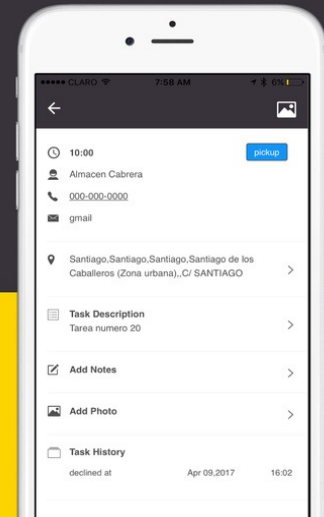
••••• CLARO 7:58 AM 61%

10:00
pickup
Almacen Cabrera
000-000-0000
gmail

Santiago,Santiago,Santiago,Santiago de los Caballeros (Zona urbana),,C/ SANTIAGO

Task Description
Tarea numero 20

Add Notes

Add Photo

Task History
declined at Apr 09,2017 16:02